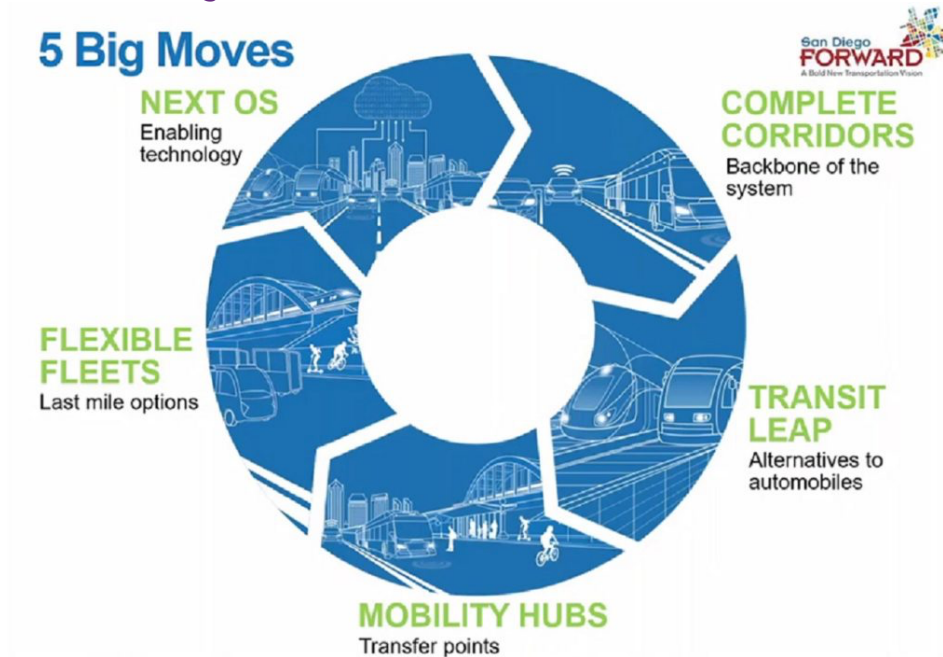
5 Big Moves

San Diego FORWARD
A Bold New Transportation Vision

NEXT OS
Enabling technology

COMPLETE CORRIDORS
Backbone of the system

FLEXIBLE FLEETS
Last mile options

TRANSIT LEAP
Alternatives to automobiles

MOBILITY HUBS
Transfer points